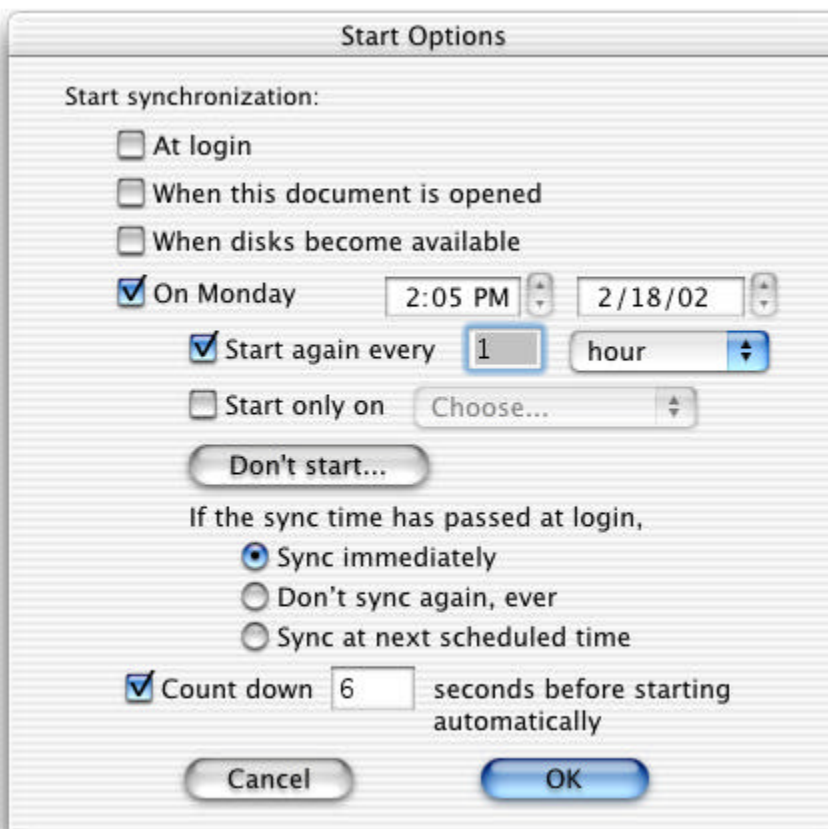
Start Options

Start synchronization:

At login

When this document is opened

When disks become available

On Monday 2:05 PM 2/18/02

Start again every 1 hour

Start only on Choose...

Don't start...

If the sync time has passed at login,

Sync immediately

Don't sync again, ever

Sync at next scheduled time

Count down 6 seconds before starting automatically

Cancel OK